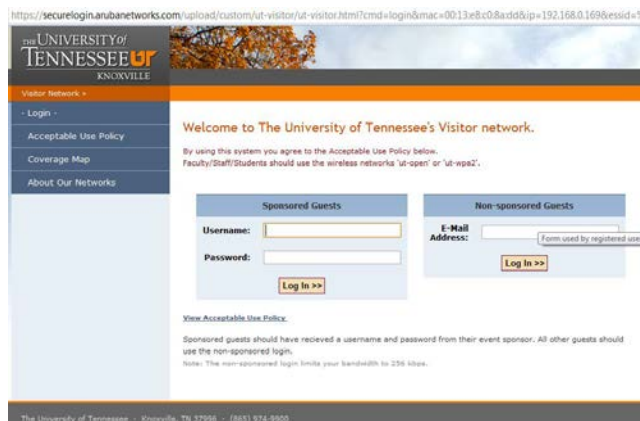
https://securelogin.arubanetworks.com/upload/custom/ut-visitor/ut-visitor.html?cmd=login&mac=00:13:e8:c0:8a:dd&ip=192.168.0.169&essid=

THE UNIVERSITY of TENNESSEE UT KNOXVILLE

Visitor Network »

- Login -

Acceptable Use Policy

Coverage Map

About Our Networks

Welcome to The University of Tennessee's Visitor network.

By using this system you agree to the Acceptable Use Policy below.
Faculty/Staff/Students should use the wireless networks 'ut-open' or 'ut-wpa2'.

Sponsored Guests

Username:

Password:

Log In >>

Non-sponsored Guests

E-Mail Address:

Form used by registered use

Log In >>

View Acceptable Use Policy

Sponsored guests should have recieved a username and password from their event sponsor. All other guests should use the non-sponsored login.

Note: The non-sponsored login limits your bandwidth to 256 kbps.

The University of Tennessee · Knoxville, TN 37996 · (865) 974-9900